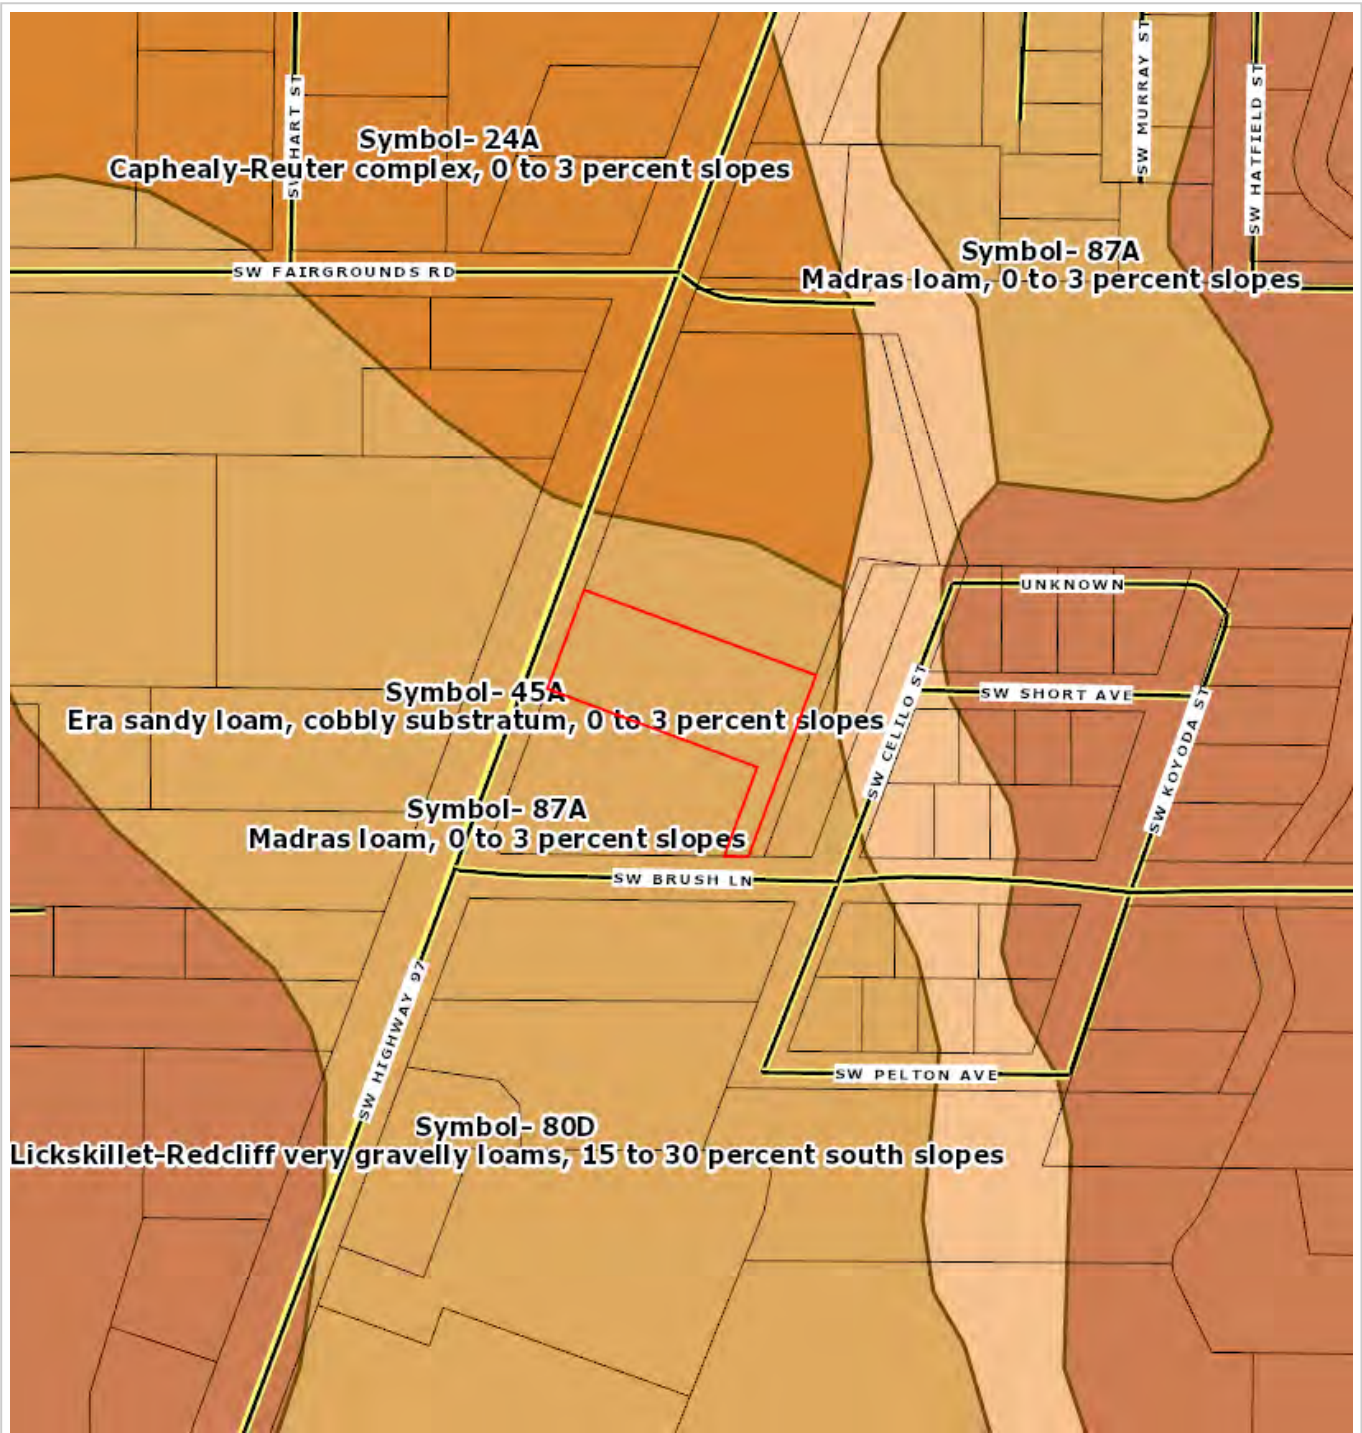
SW HART ST

SW MURRAY ST

SW HATFIELD ST

Symbol- 24A
Caphealy-Reuter complex, 0 to 3 percent slopes

SW FAIRGROUNDS RD

Symbol- 87A
Madras loam, 0 to 3 percent slopes

UNKNOWN

SW CELILO ST

SW SHORT AVE

SW KOYODA ST

Symbol- 45A
Era sandy loam, cobbly substratum, 0 to 3 percent slopes

Symbol- 87A
Madras loam, 0 to 3 percent slopes

SW BRUSH LN

SW HIGHWAY 97

SW PELTON AVE

Symbol- 80D
Lickskillet-Redcliff very gravelly loams, 15 to 30 percent south slopes